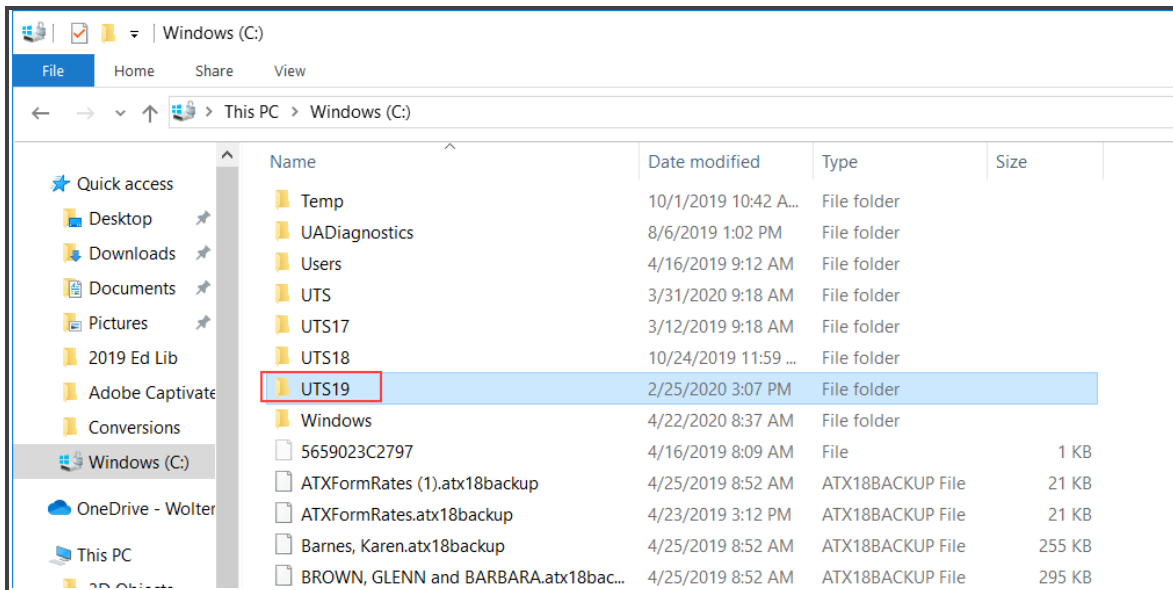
Windows (C:)

File Home Share View

This PC > Windows (C:)

Quick access
Desktop
Downloads
Documents
Pictures
2019 Ed Lib
Adobe Captivate
Conversions
Windows (C:)
OneDrive - Wolter
This PC
3D Objects

| Name | Date modified | Type | Size |
|---|---|---|---|
| Temp | 10/1/2019 10:42 A... | File folder | |
| UADiagnostics | 8/6/2019 1:02 PM | File folder | |
| Users | 4/16/2019 9:12 AM | File folder | |
| UTS | 3/31/2020 9:18 AM | File folder | |
| UTS17 | 3/12/2019 9:18 AM | File folder | |
| UTS18 | 10/24/2019 11:59 ... | File folder | |
| UTS19 | 2/25/2020 3:07 PM | File folder | |
| Windows | 4/22/2020 8:37 AM | File folder | |
| 5659023C2797 | 4/16/2019 8:09 AM | File | 1 KB |
| ATXFormRates (1).atx18backup | 4/25/2019 8:52 AM | ATX18BACKUP File | 21 KB |
| ATXFormRates.atx18backup | 4/23/2019 3:12 PM | ATX18BACKUP File | 21 KB |
| Barnes, Karen.atx18backup | 4/25/2019 8:52 AM | ATX18BACKUP File | 255 KB |
| BROWN, GLENN and BARBARA.atx18bac... | 4/25/2019 8:52 AM | ATX18BACKUP File | 295 KB |